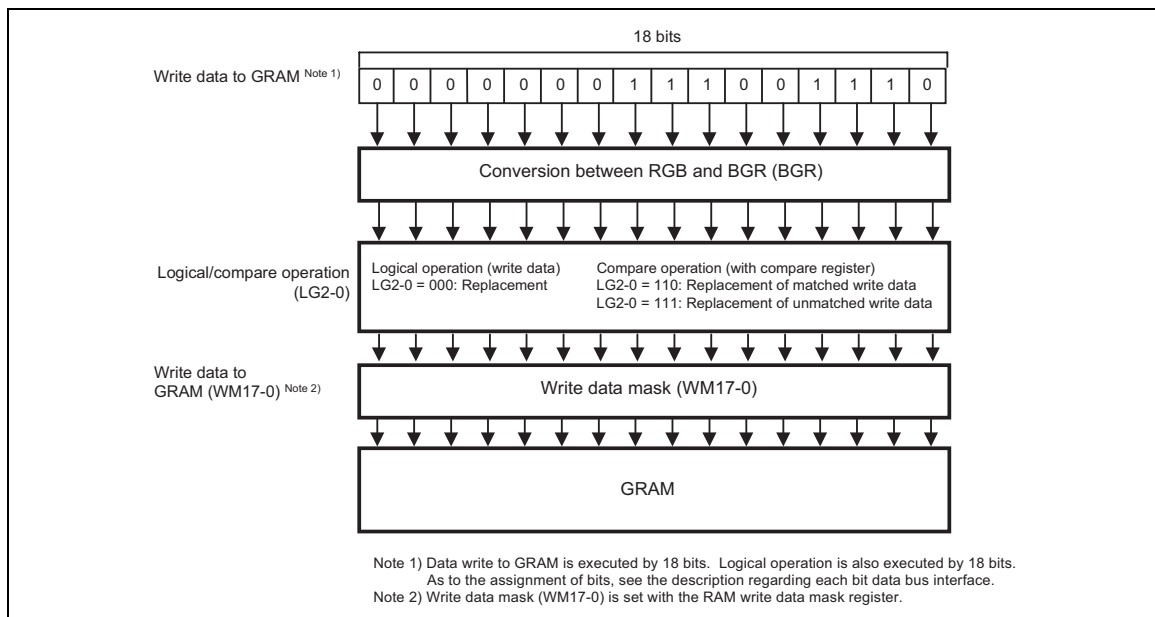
18 bits

Write data to GRAM Note 1)

| 0 | 0 | 0 | 0 | 0 | 0 | 0 | 1 | 1 | 1 | 0 | 0 | 1 | 1 | 1 | 0 |
|---|---|---|---|---|---|---|---|---|---|---|---|---|---|---|---|

Conversion between RGB and BGR (BGR)

Logical/compare operation (LG2-0)

Logical operation (write data)
LG2-0 = 000: Replacement

Compare operation (with compare register)
LG2-0 = 110: Replacement of matched write data
LG2-0 = 111: Replacement of unmatched write data

Write data to GRAM (WM17-0) Note 2)

Write data mask (WM17-0)

GRAM

Note 1) Data write to GRAM is executed by 18 bits. Logical operation is also executed by 18 bits. As to the assignment of bits, see the description regarding each bit data bus interface.
Note 2) Write data mask (WM17-0) is set with the RAM write data mask register.